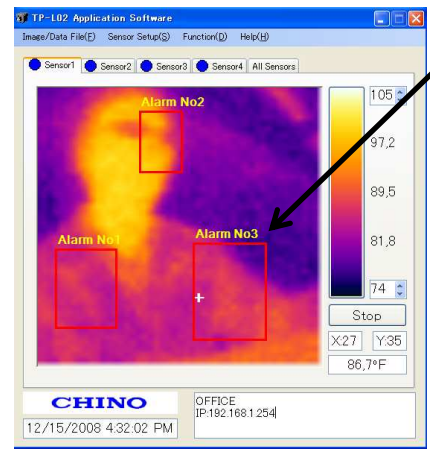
TP-L02 Application Software

Image/Data File(F) Sensor Setup(S) Function(D) Help(H)

Sensor1 Sensor2 Sensor3 Sensor4 All Sensors

Alarm No2

Alarm No1

Alarm No3

105

97,2

89,5

81,8

74

Stop

X:27 Y:35

86,7°F

CHINO

12/15/2008 4:32:02 PM

OFFICE
IP:192.168.1.254